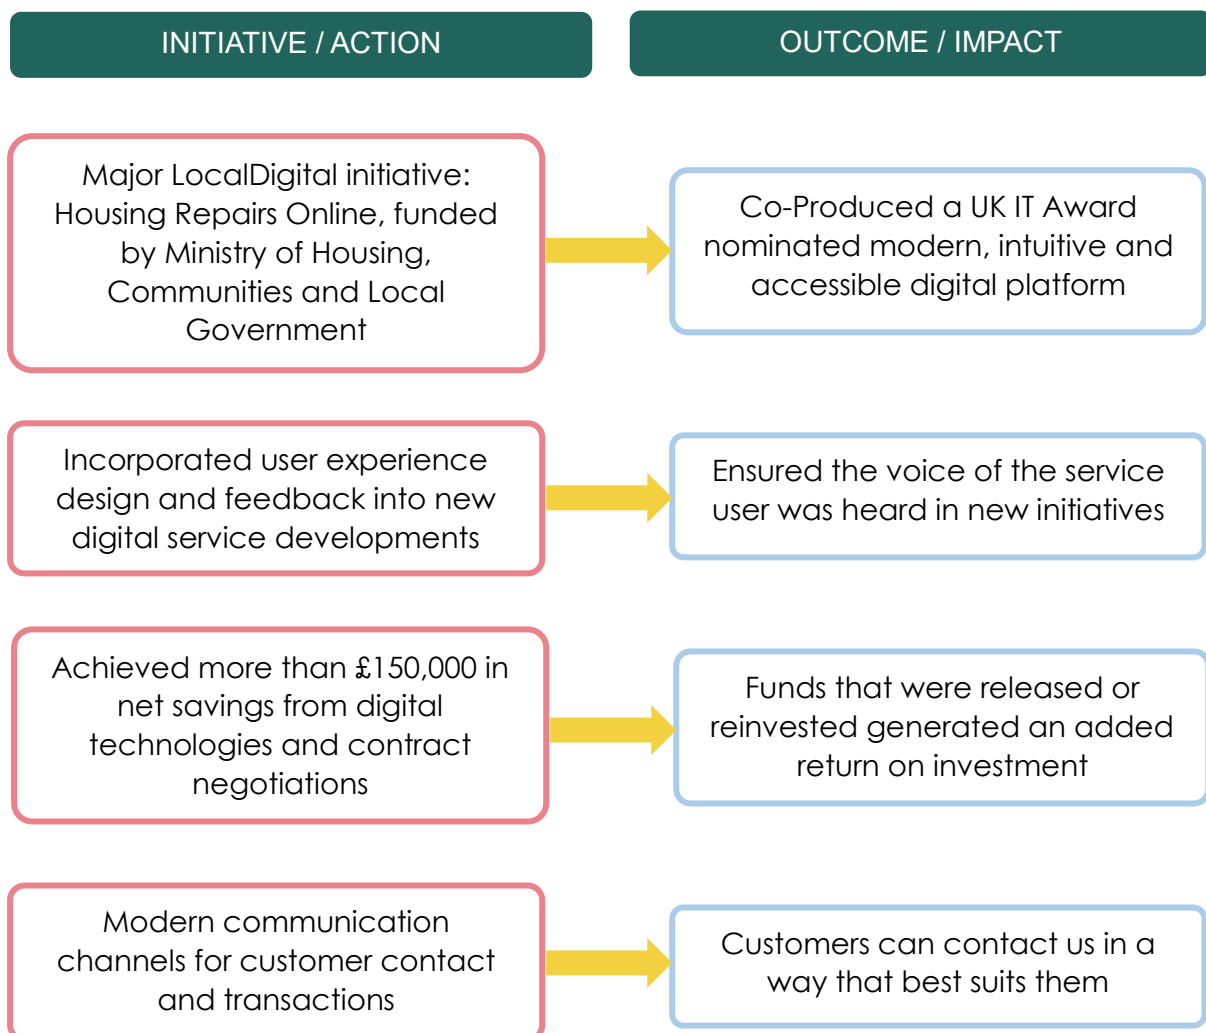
INITIATIVE / ACTION

OUTCOME / IMPACT

Major LocalDigital initiative: Housing Repairs Online, funded by Ministry of Housing, Communities and Local Government

Co-Produced a UK IT Award nominated modern, intuitive and accessible digital platform

Incorporated user experience design and feedback into new digital service developments

Ensured the voice of the service user was heard in new initiatives

Achieved more than £150,000 in net savings from digital technologies and contract negotiations

Funds that were released or reinvested generated an added return on investment

Modern communication channels for customer contact and transactions

Customers can contact us in a way that best suits them